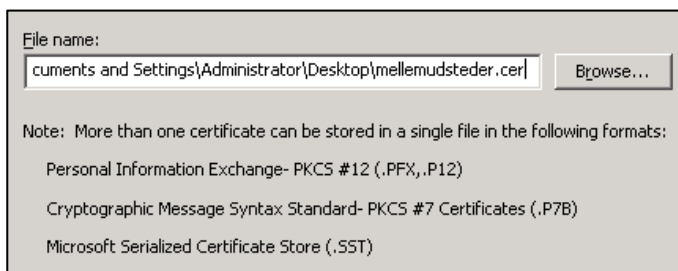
File name:

cuments and Settings\Administrator\Desktop\mellemudsteder.cer

Browse...

Note: More than one certificate can be stored in a single file in the following formats:

Personal Information Exchange- PKCS #12 (.PFX,.P12)

Cryptographic Message Syntax Standard- PKCS #7 Certificates (.P7B)

Microsoft Serialized Certificate Store (.SST)